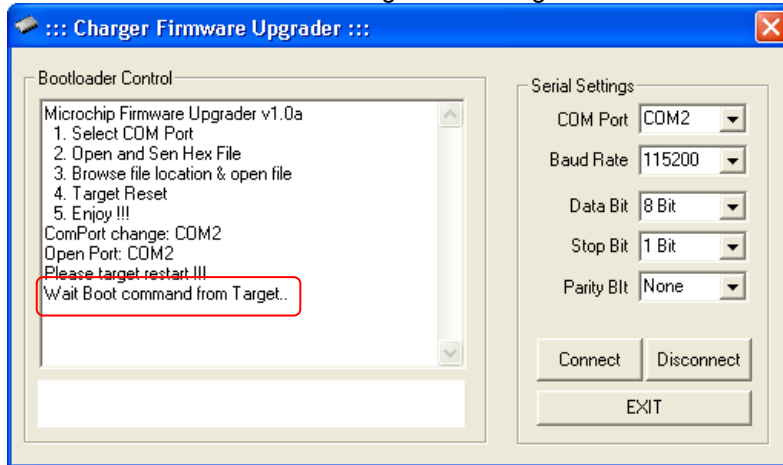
::: Charger Firmware Upgrader :::

Bootloader Control

Microchip Firmware Upgrader v1.0a
1. Select COM Port
2. Open and Sen Hex File
3. Browse file location & open file
4. Target Reset
5. Enjoy !!!
ComPort change: COM2
Open Port: COM2
Please target restart !!!
Wait Boot command from Target..

Serial Settings

COM Port COM2

Baud Rate 115200

Data Bit 8 Bit

Stop Bit 1 Bit

Parity BIt None

Connect

Disconnect

EXIT